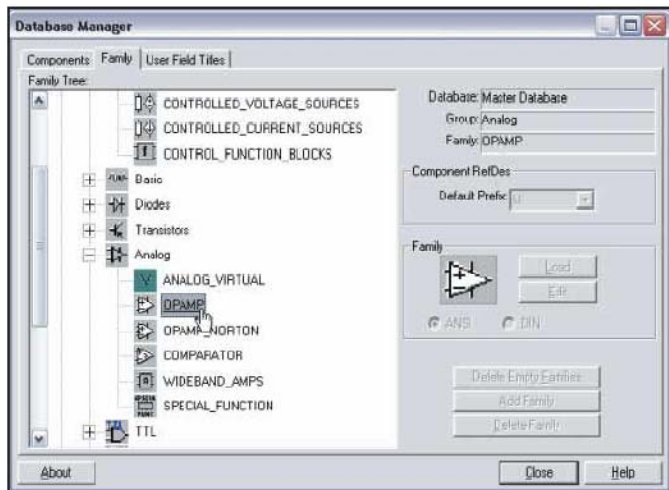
Database Manager

Components | Family | User Field Titles

Family Tree:

CONTROLLED_VOLTAGE_SOURCES
CONTROLLED_CURRENT_SOURCES
CONTROL_FUNCTION_BLOCKS
Basic
Diodes
Transistors
Analog
ANALOG_VIRTUAL
OPAMP
OPAMP_NORTON
COMPARATOR
WIDEBAND_AMPS
SPECIAL_FUNCTION
TTL

Database: Master Database
Group: Analog
Family: OPAMP

Component RefDes
Default Prefix: U

Family
Load
Edit
ANSI
DIN

Delete Empty Families
Add Family
Delete Family

About
Close
Help